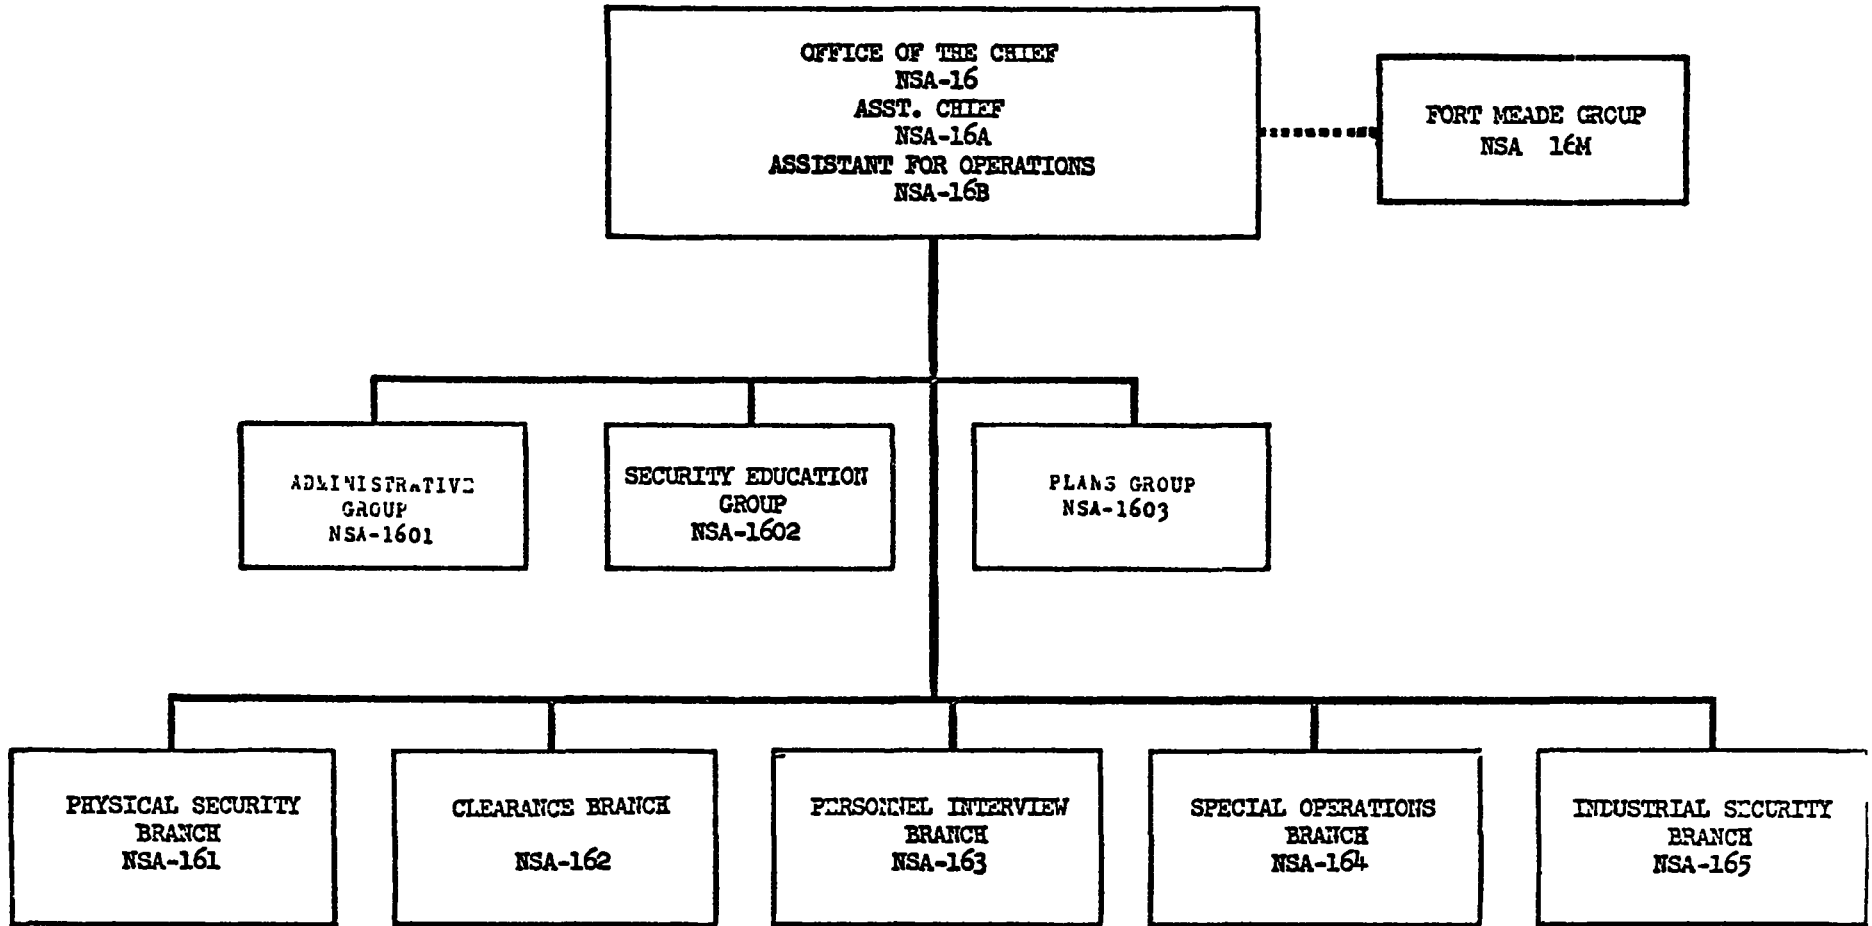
OFFICE OF THE CHIEF
NSA-16
ASST. CHIEF
NSA-16A
ASSISTANT FOR OPERATIONS
NSA-16B

FORT MEADE GROUP
NSA 16M

ADMINISTRATIVE
GROUP
NSA-1601

SECURITY EDUCATION
GROUP
NSA-1602

PLANS GROUP
NSA-1603

PHYSICAL SECURITY
BRANCH
NSA-161

CLEARANCE BRANCH
NSA-162

PERSONNEL INTERVIEW
BRANCH
NSA-163

SPECIAL OPERATIONS
BRANCH
NSA-164

INDUSTRIAL SECURITY
BRANCH
NSA-165